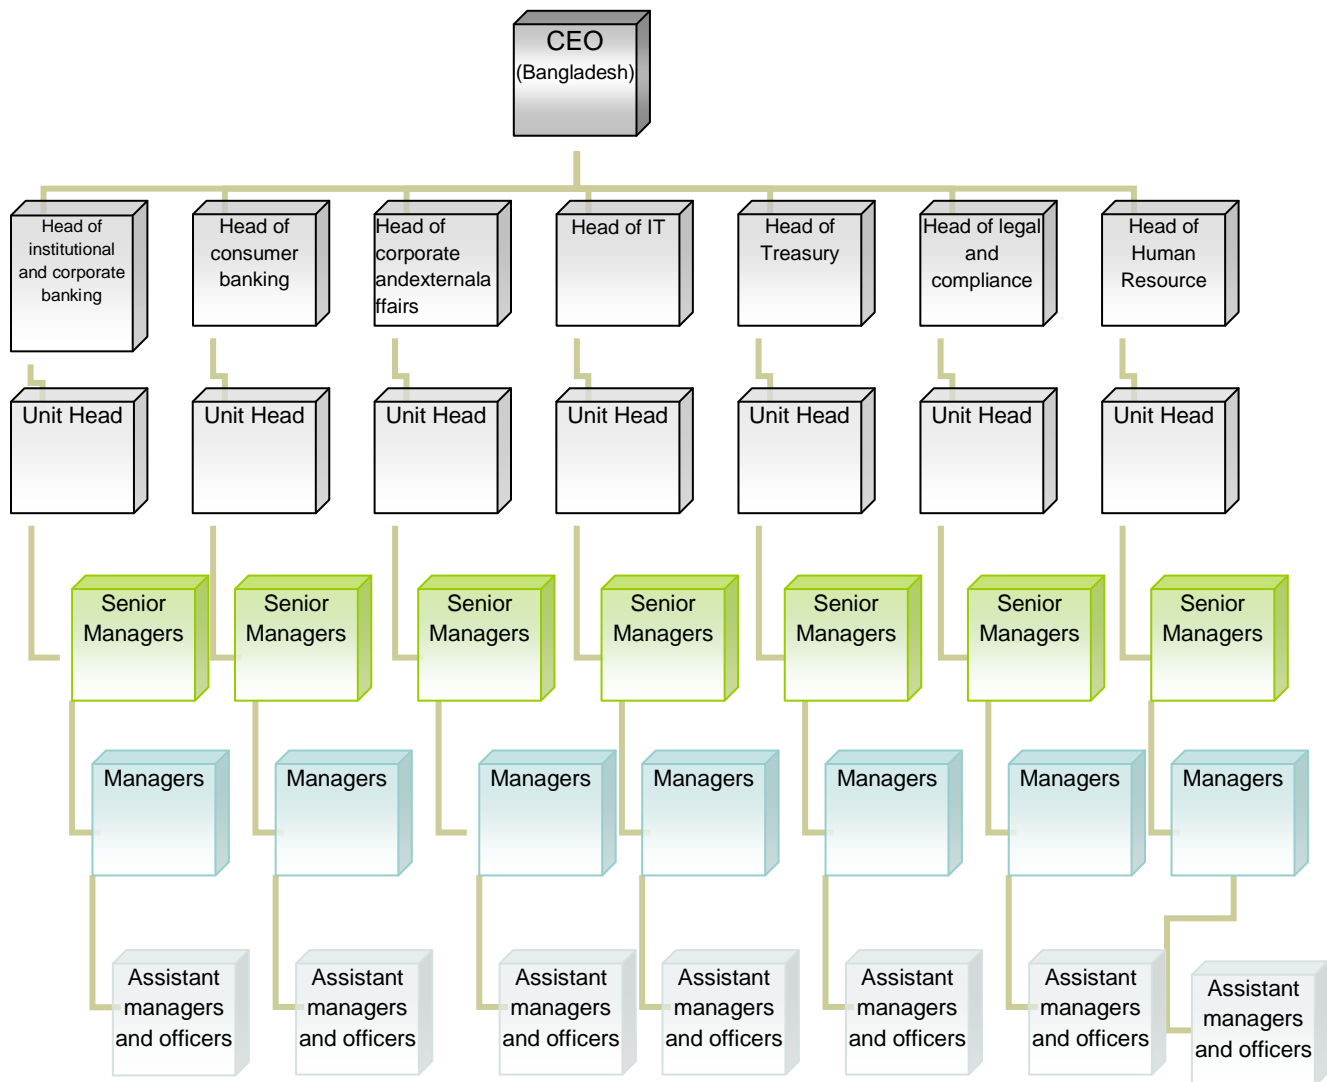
CEO
(Bangladesh)

Head of institutional and corporate banking

Head of consumer banking

Head of corporate andexternala ffairs

Head of IT

Head of Treasury

Head of legal and compliance

Head of Human Resource

Unit Head

Unit Head

Unit Head

Unit Head

Unit Head

Unit Head

Unit Head

Senior Managers

Senior Managers

Senior Managers

Senior Managers

Senior Managers

Senior Managers

Senior Managers

Managers

Managers

Managers

Managers

Managers

Managers

Managers

Assistant managers and officers

Assistant managers and officers

Assistant managers and officers

Assistant managers and officers

Assistant managers and officers

Assistant managers and officers

Assistant managers and officers